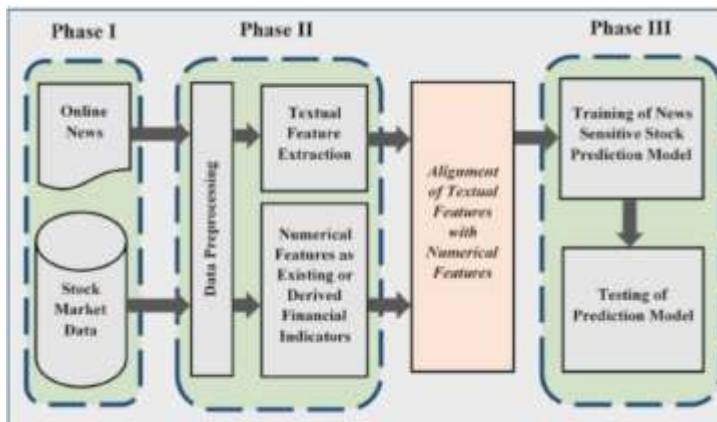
Phase I

Phase II

Phase III

Online News

Stock Market Data

Data Preprocessing

Textual Feature Extraction

Numerical Features as Existing or Derived Financial Indicators

Alignment of Textual Features with Numerical Features

Training of News Sensitive Stock Prediction Model

Testing of Prediction Model